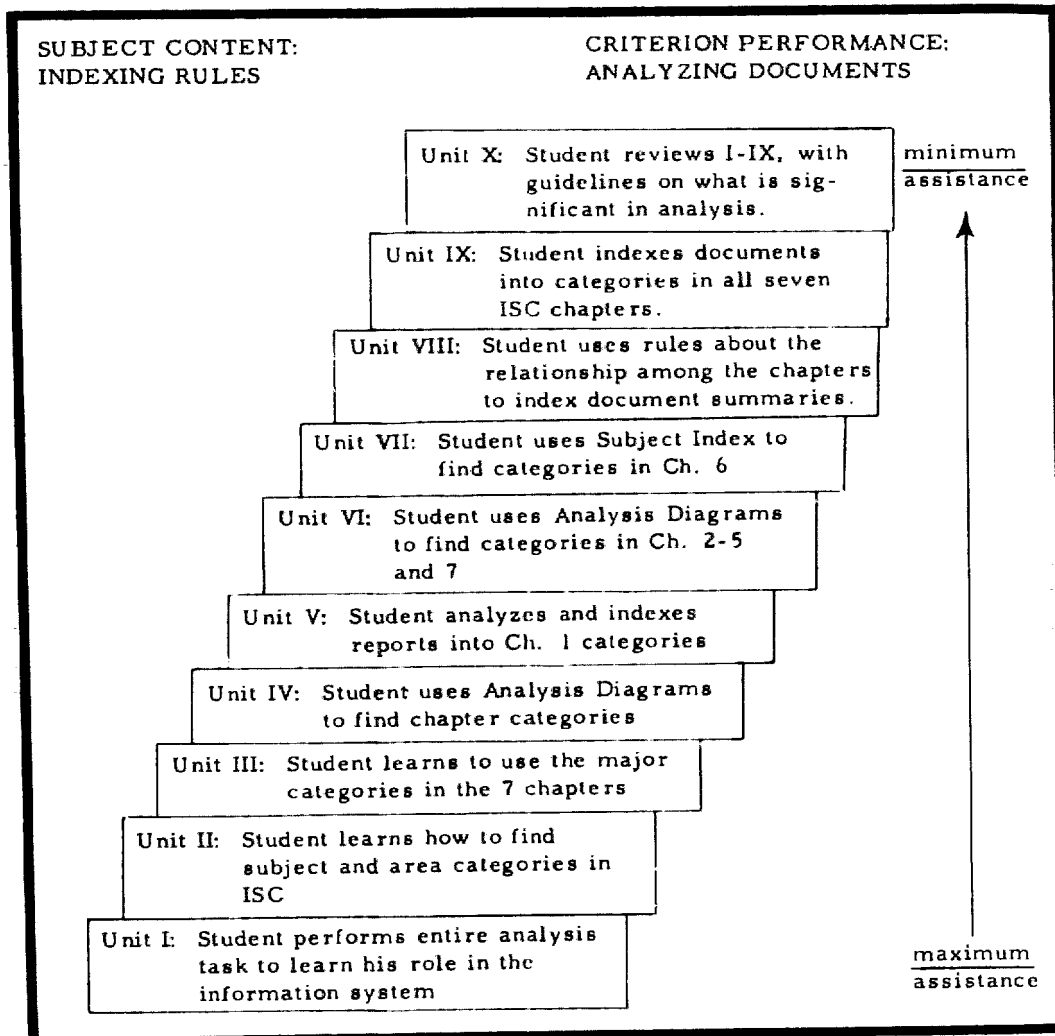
SUBJECT CONTENT: INDEXING RULES

CRITERION PERFORMANCE: ANALYZING DOCUMENTS

Unit X: Student reviews I-IX, with guidelines on what is significant in analysis.

minimum
assistance

Unit IX: Student indexes documents into categories in all seven ISC chapters.

Unit VIII: Student uses rules about the relationship among the chapters to index document summaries.

Unit VII: Student uses Subject Index to find categories in Ch. 6

Unit VI: Student uses Analysis Diagrams to find categories in Ch. 2-5 and 7

Unit V: Student analyzes and indexes reports into Ch. 1 categories

Unit IV: Student uses Analysis Diagrams to find chapter categories

Unit III: Student learns to use the major categories in the 7 chapters

Unit II: Student learns how to find subject and area categories in ISC

Unit I: Student performs entire analysis task to learn his role in the information system

maximum
assistance